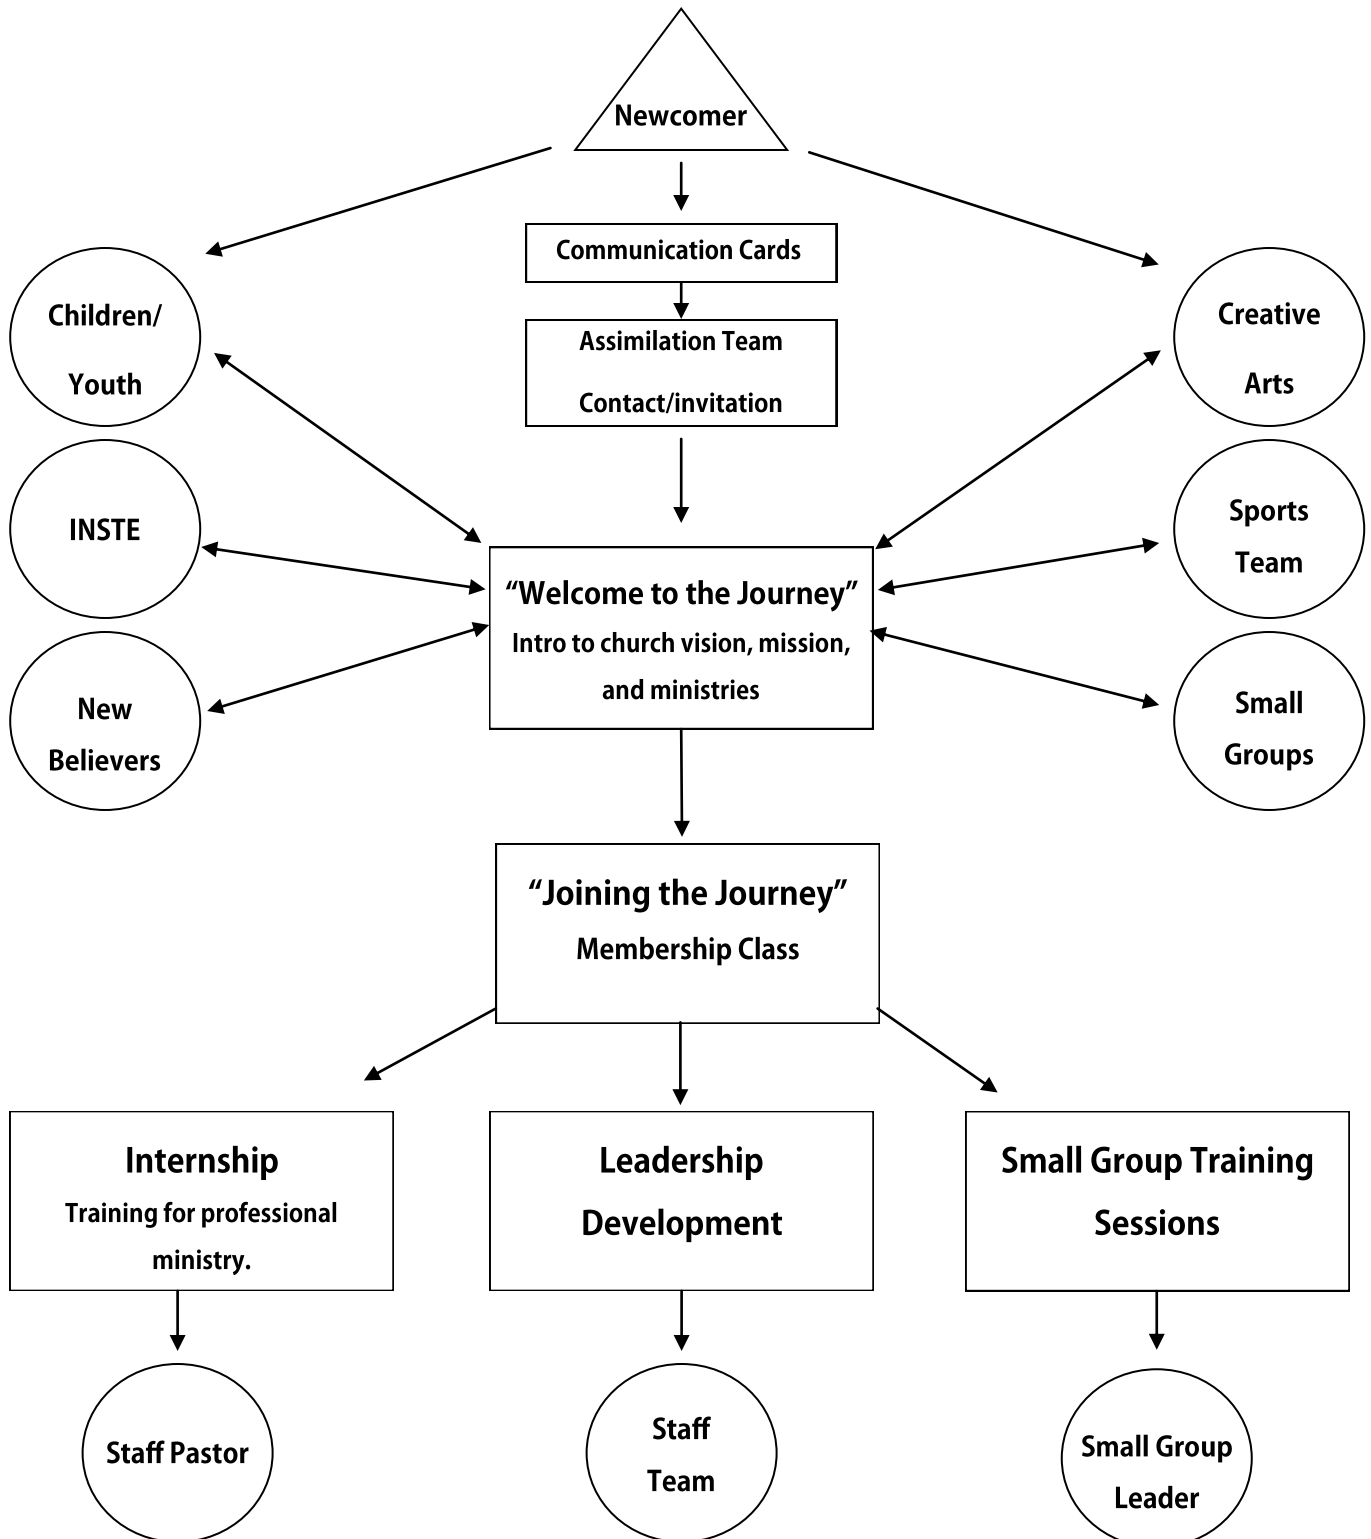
Newcomer

Communication Cards

Assimilation Team

Contact/invitation

Children/ Youth

Creative Arts

INSTE

Sports Team

“Welcome to the Journey”

Intro to church vision, mission, and ministries

New Believers

Small Groups

“Joining the Journey”

Membership Class

Internship

Training for professional ministry.

Leadership Development

Small Group Training Sessions

Staff Pastor

Staff Team

Small Group Leader